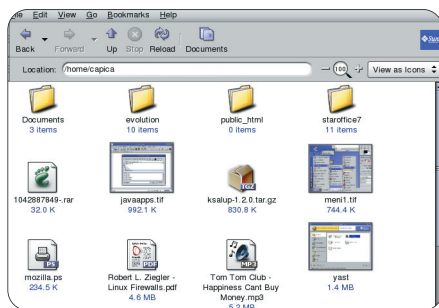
ile Edit View Go Bookmarks Help

Back Forward Up Stop Reload Documents

Location: /home/capica

100

View as Icons

Documents
3 items

evolution
10 items

public_html
0 items

staroffice7
11 items

1042887849-.rar
32.0 K

javaapps.tif
992.1 K

TGZ
ksalup-1.2.0.tar.gz
830.8 K

meni1.tif
744.4 K

PS
mozilla.ps
234.5 K

PDF
Robert L. Ziegler - Linux Firewalls.pdf
4.6 MB

MP3
Tom Tom Club - Happiness Cant Buy Money.mp3
5.2 MB

yast
1.4 MB